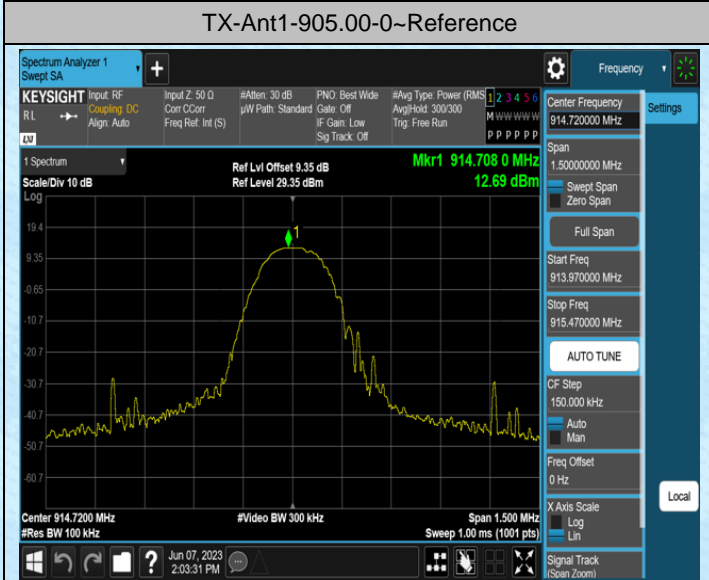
TX-Ant1-905.00-0~Reference

Spectrum Analyzer 1
Swept SA

Frequency

KEYSIGHT Input: RF
Coupling: DC
Align: Auto

Input Z: 50 Ω
Corr CCorr
Freq Ref: Int (S)

#Atten: 30 dB
µW Path: Standard

PNO: Best Wide
Gate: Off
IF Gain: Low
Sig Track: Off

#Avg Type: Power (RMS)
Avg|Hold: 300/300
Trig: Free Run

1 2 3 4 5 6
M W W W W W
P P P P P P

Center Frequency
914.720000 MHz

Settings

1 Spectrum
Scale/Div 10 dB
Log

Ref Lvl Offset 9.35 dB
Ref Level 29.35 dBm

Mkr1 914.708 0 MHz
12.69 dBm

19.4
9.35
-0.65
-10.7
-20.7
-30.7
-40.7
-50.7
-60.7

1

Span
1.50000000 MHz
Swept Span
Zero Span

Full Span

Start Freq
913.970000 MHz

Stop Freq
915.470000 MHz

AUTO TUNE

CF Step
150.000 kHz
Auto
Man

Freq Offset
0 Hz

X Axis Scale
Log
Lin

Local

Signal Track
(Span Zoom)

Center 914.7200 MHz
#Res BW 100 kHz

#Video BW 300 kHz

Span 1.500 MHz
Sweep 1.00 ms (1001 pts)

Jun 07, 2023
2:03:31 PM